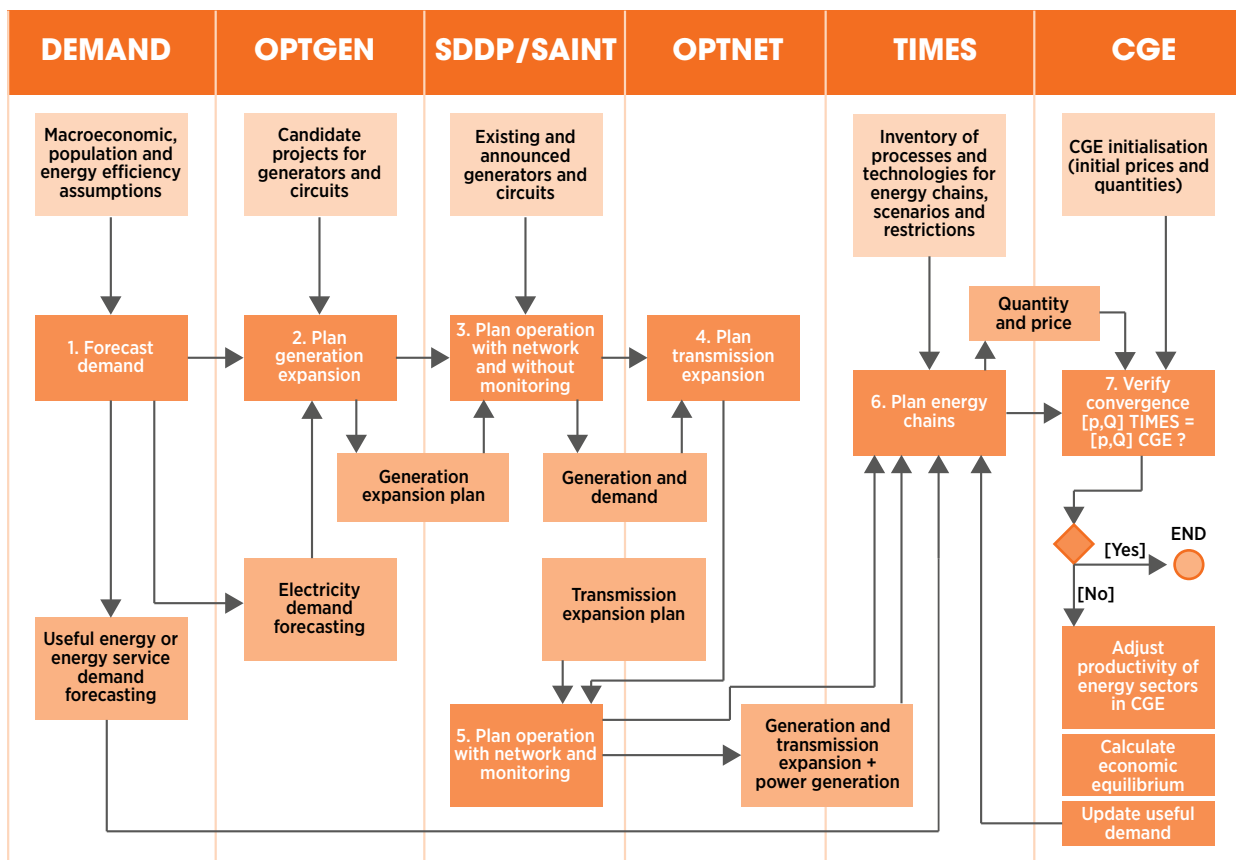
DEMAND

OPTGEN

SDDP/SAINT

OPTNET

TIMES

CGE

Macroeconomic, population and energy efficiency assumptions

Candidate projects for generators and circuits

Existing and announced generators and circuits

Inventory of processes and technologies for energy chains, scenarios and restrictions

CGE initialisation (initial prices and quantities)

Quantity and price

1. Forecast demand

2. Plan generation expansion

3. Plan operation with network and without monitoring

4. Plan transmission expansion

6. Plan energy chains

7. Verify convergence [p,Q] TIMES = [p,Q] CGE ?

Generation expansion plan

Generation and demand

END

[Yes]

[No]

Electricity demand forecasting

Transmission expansion plan

Useful energy or energy service demand forecasting

Adjust productivity of energy sectors in CGE

5. Plan operation with network and monitoring

Generation and transmission expansion + power generation

Calculate economic equilibrium

Update useful demand